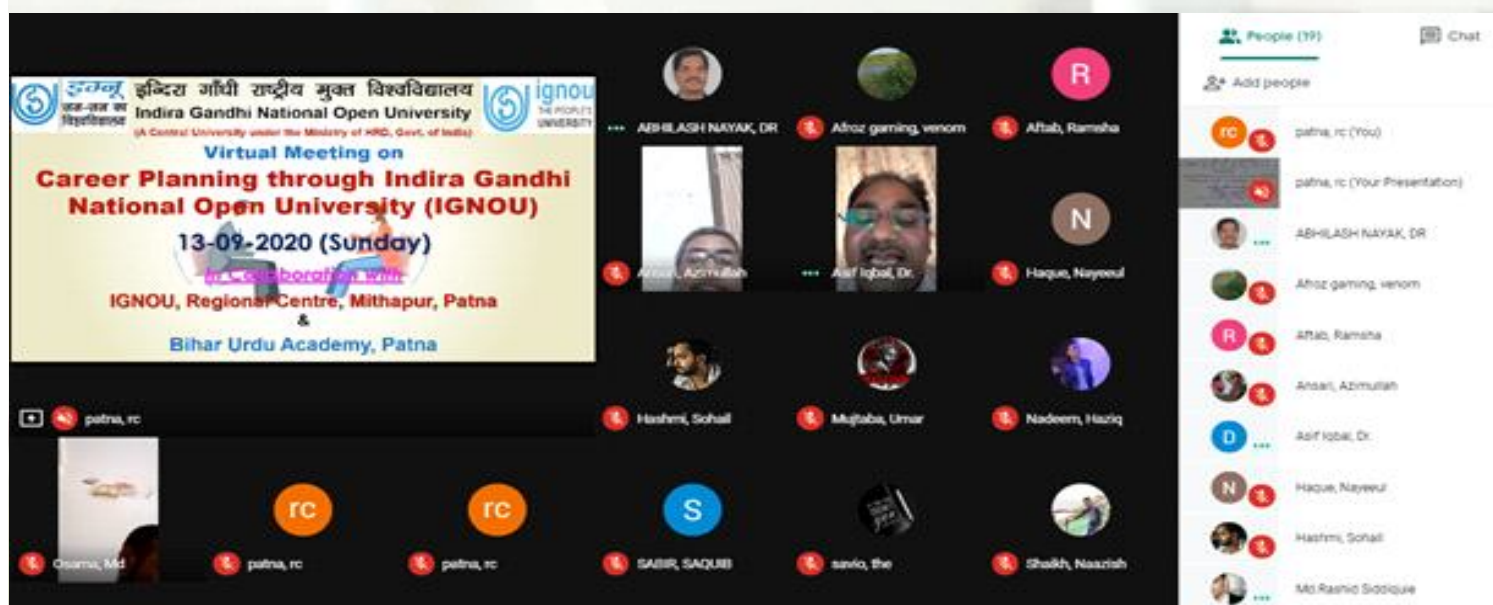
इग्नू जन-जन का विश्वविद्यालय

इन्दिरा गाँधी राष्ट्रीय मुक्त विश्वविद्यालय
Indira Gandhi National Open University
(A Central University under the Ministry of HRD, Govt. of India)

ignou THE PEOPLE'S UNIVERSITY

Virtual Meeting on
Career Planning through Indira Gandhi National Open University (IGNOU)
13-09-2020 (Sunday)
In Collaboration with
IGNOU, Regional Centre, Mithapur, Patna
&
Bihar Urdu Academy, Patna

patna, rc

ABHILASH NAYAK, DR
Afroz gaming, venom
R
Aftab, Ramsha
Ansari, Azmullah
Asif Iqbal, Dr.
N
Haque, Nayeeul
Hashmi, Sohail
Mujtaba, Umar
Nadeem, Haziq
Osama, Md
rc
patna, rc
rc
patna, rc
S
SABIR, SAQUIB
savio, the
Shaikh, Naazish

People (19)
Chat
Add people
rc patna, rc (You)
patna, rc (Your Presentation)
ABHILASH NAYAK, DR
Afroz gaming, venom
R Aftab, Ramsha
Ansari, Azmullah
D Asif Iqbal, Dr.
N Haque, Nayeeul
Hashmi, Sohail
Md Rashid Siddiquie